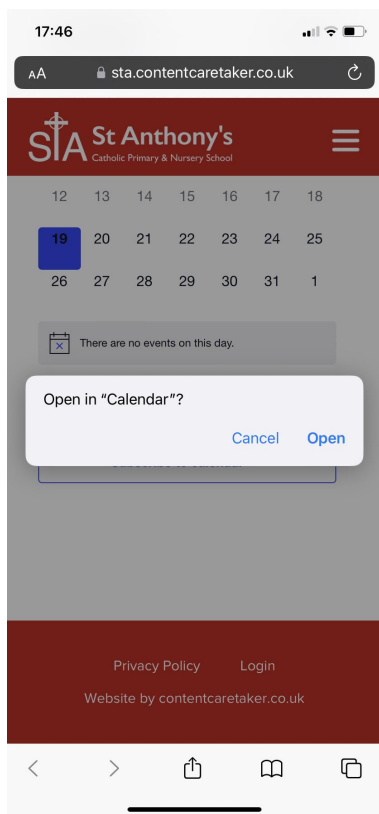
17:46

AA sta.contentcaretaker.co.uk

StA St Anthony's
Catholic Primary & Nursery School

| 12 | 13 | 14 | 15 | 16 | 17 | 18 |
|---|---|---|---|---|---|---|
| 19 | 20 | 21 | 22 | 23 | 24 | 25 |
| 26 | 27 | 28 | 29 | 30 | 31 | 1 |

There are no events on this day.

Open in "Calendar"?

Cancel Open

Subscribe to calendar

Privacy Policy Login

Website by contentcaretaker.co.uk